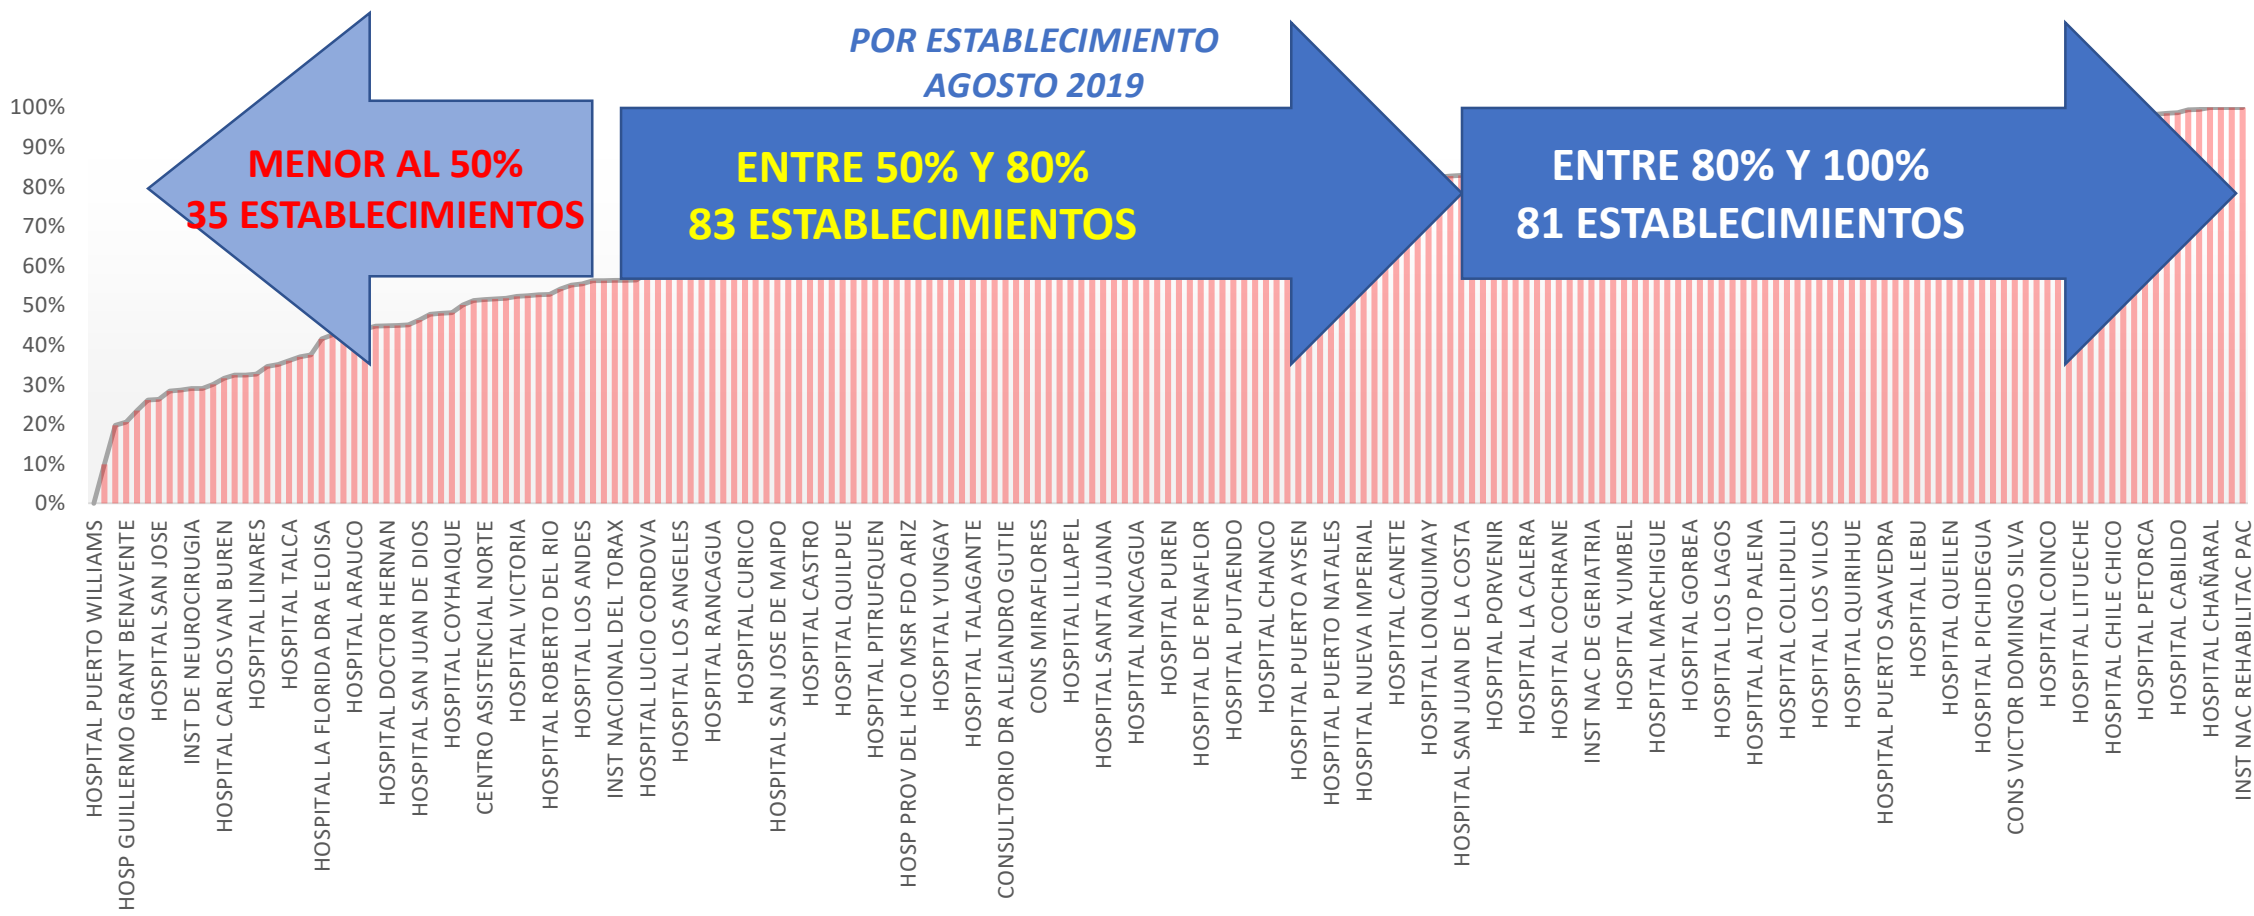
POR ESTABLECIMIENTO
AGOSTO 2019

100%
90%
80%
70%
60%
50%
40%
30%
20%
10%
0%

MENOR AL 50%
35 ESTABLECIMIENTOS

ENTRE 50% Y 80%
83 ESTABLECIMIENTOS

ENTRE 80% Y 100%
81 ESTABLECIMIENTOS

HOSPITAL PUERTO WILLIAMS
HOSP GUILLERMO GRANT BENAVENTE
HOSPITAL SAN JOSE
INST DE NEUROCIRUGIA
HOSPITAL CARLOS VAN BUREN
HOSPITAL LINARES
HOSPITAL TALCA
HOSPITAL LA FLORIDA DRA ELOISA
HOSPITAL ARAUCO
HOSPITAL DOCTOR HERNAN
HOSPITAL SAN JUAN DE DIOS
HOSPITAL COYHAIQUE
CENTRO ASISTENCIAL NORTE
HOSPITAL VICTORIA
HOSPITAL ROBERTO DEL RIO
HOSPITAL LOS ANDES
INST NACIONAL DEL TORAX
HOSPITAL LUCIO CORDOVA
HOSPITAL LOS ANGELES
HOSPITAL RANCAGUA
HOSPITAL CURICO
HOSPITAL SAN JOSE DE MAIPO
HOSPITAL CASTRO
HOSPITAL QUILPUE
HOSPITAL PITRUFQUEN
HOSP PROV DEL HCO MSR FDO ARIZ
HOSPITAL YUNGAY
HOSPITAL TALAGANTE
CONSULTORIO DR ALEJANDRO GUTIE
CONS MIRAFLORES
HOSPITAL ILLAPEL
HOSPITAL SANTA JUANA
HOSPITAL NANCAGUA
HOSPITAL PUREN
HOSPITAL DE PENAFLOR
HOSPITAL PUTAENDO
HOSPITAL CHANCO
HOSPITAL PUERTO AYSEN
HOSPITAL PUERTO NATALES
HOSPITAL NUEVA IMPERIAL
HOSPITAL CANETE
HOSPITAL LONQUIMAY
HOSPITAL SAN JUAN DE LA COSTA
HOSPITAL PORVENIR
HOSPITAL LA CALERA
HOSPITAL COCHRANE
INST NAC DE GERIATRIA
HOSPITAL YUMBEL
HOSPITAL MARCHIGUE
HOSPITAL GORBEA
HOSPITAL LOS LAGOS
HOSPITAL ALTO PALENA
HOSPITAL COLLIPULLI
HOSPITAL LOS VILOS
HOSPITAL QUIRIHUE
HOSPITAL PUERTO SAAVEDRA
HOSPITAL LEBU
HOSPITAL QUEILEN
HOSPITAL PICHIDEGUA
CONS VICTOR DOMINGO SILVA
HOSPITAL COINCO
HOSPITAL LITUECHE
HOSPITAL CHILE CHICO
HOSPITAL PETORCA
HOSPITAL CABILDO
HOSPITAL CHAÑARAL
INST NAC REHABILITAC PAC